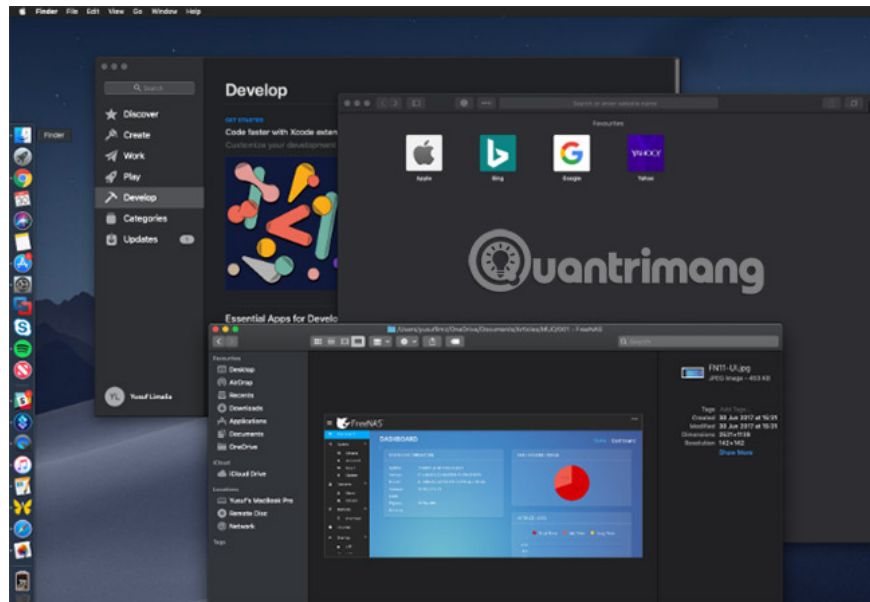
Finder File Edit View Go Window Help

Finder

Search

Discover
Create
Work
Play
Develop
Categories
Updates

YL Yusuf Limalia

Develop

GET STARTED
Code faster with Xcode exten
Customize your development

Essential Apps for Develo

Search or enter website name

Favourites

Apple
Bing
Google
YAHOO!
Yahoo

uantrimang

/Users/yusufbro/OneDrive/Documents/Articles/MUO/001 - FreeNAS

Search

Favourites
Desktop
AirDrop
Recents
Downloads
Applications
Documents
OneDrive

iCloud
iCloud Drive

Locations
Yusuf's MacBook Pro
Remote Disc
Network

Tags

FreeNAS
DASHBOARD

FN11-UI.jpg
JPEG image - 453 KB

Tags Add Tags...
Created 30 Jun 2017 at 15:31
Modified 30 Jun 2017 at 15:31
Dimensions 2421×1136
Resolution 142×142
Show More